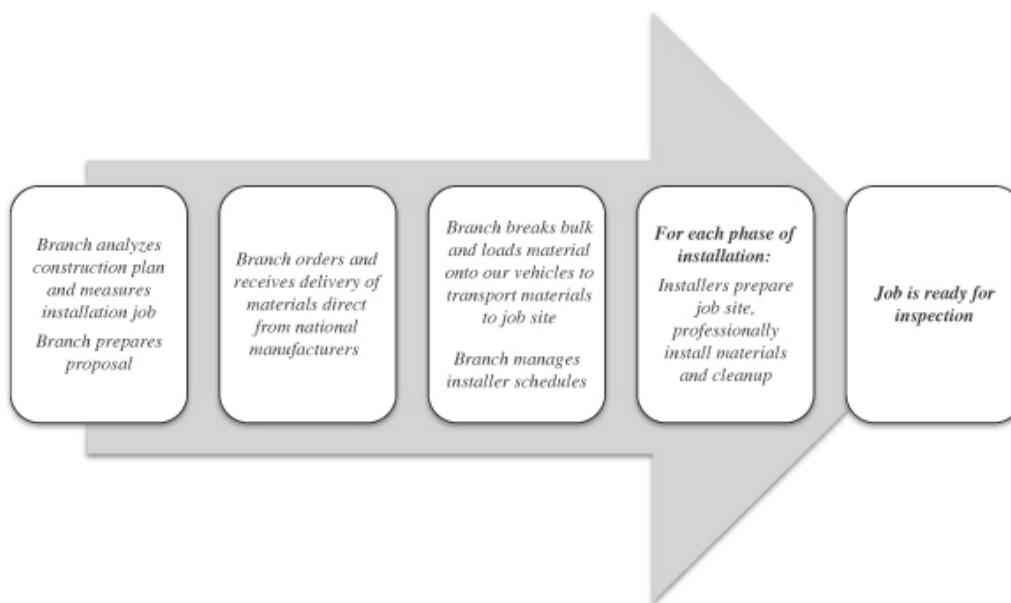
Branch analyzes construction plan and measures installation job

Branch prepares proposal

Branch orders and receives delivery of materials direct from national manufacturers

Branch breaks bulk and loads material onto our vehicles to transport materials to job site

Branch manages installer schedules

**For each phase of installation:**

Installers prepare job site, professionally install materials and cleanup

**Job is ready for inspection**